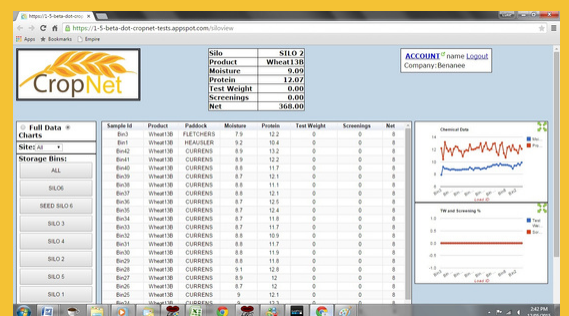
https://1-5-beta-dot-cro ×

https://1-5-beta-dot-cropnet-tests.appspot.com/siloview

Apps Bookmarks Empire

CropNet

| Silo | SILO 2 |
|---|---|
| Product | Wheat13B |
| Moisture | 9.09 |
| Protein | 12.07 |
| Test Weight | 0.00 |
| Screenings | 0.00 |
| Net | 368.00 |

ACCOUNT name Logout
Company:Benanee

Full Data Charts

Site: All

Storage Bins:

ALL

SILO6

SEED SILO 6

SILO 3

SILO 4

SILO 2

SILO 5

SILO 1

| Sample Id | Product | Paddock | Moisture | Protein | Test Weight | Screenings | Net |
|---|---|---|---|---|---|---|---|
| Bin3 | Wheat13B | FLETCHERS | 7.9 | 12.2 | 0 | 0 | 8 |
| Bin2 | Wheat13B | HEAUSLER | 9.2 | 10.4 | 0 | 0 | 8 |
| Bin1 | Wheat13B | CURRENS | 8.9 | 12.1 | 0 | 0 | 8 |
| Bin1 | Wheat13B | CURRENS | 8.9 | 12.2 | 0 | 0 | 8 |
| Bin39 | Wheat13B | CURRENS | 8.8 | 11.7 | 0 | 0 | 8 |
| Bin39 | Wheat13B | CURRENS | 8.7 | 12.1 | 0 | 0 | 8 |
| Bin38 | Wheat13B | CURRENS | 8.8 | 11.1 | 0 | 0 | 8 |
| Bin37 | Wheat13B | CURRENS | 8.8 | 12.1 | 0 | 0 | 8 |
| Bin36 | Wheat13B | CURRENS | 8.7 | 12.5 | 0 | 0 | 8 |
| Bin35 | Wheat13B | CURRENS | 8.7 | 12.1 | 0 | 0 | 8 |
| Bin34 | Wheat13B | CURRENS | 8.7 | 11.8 | 0 | 0 | 8 |
| Bin33 | Wheat13B | CURRENS | 8.7 | 11.7 | 0 | 0 | 8 |
| Bin32 | Wheat13B | CURRENS | 8.8 | 10.9 | 0 | 0 | 8 |
| Bin31 | Wheat13B | CURRENS | 8.8 | 11.7 | 0 | 0 | 8 |
| Bin30 | Wheat13B | CURRENS | 8.8 | 11.9 | 0 | 0 | 8 |
| Bin29 | Wheat13B | CURRENS | 8.8 | 11.8 | 0 | 0 | 8 |
| Bin28 | Wheat13B | CURRENS | 9.1 | 12.8 | 0 | 0 | 8 |
| Bin27 | Wheat13B | CURRENS | 8.9 | 12 | 0 | 0 | 8 |
| Bin26 | Wheat13B | CURRENS | 8.7 | 12 | 0 | 0 | 8 |
| Bin25 | Wheat13B | CURRENS | 9 | 12.1 | 0 | 0 | 8 |

Chemical Data

Moi.
Pro.

TW and Screening %

Test Wei.
Scr.

Load ID

2:42 PM